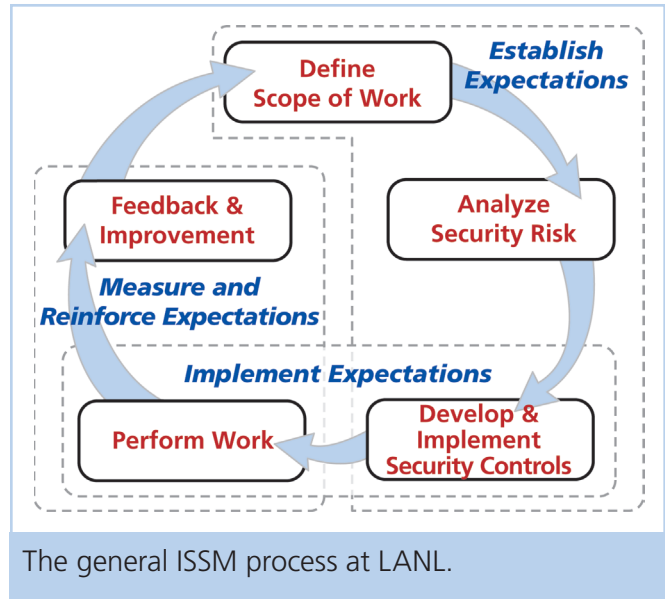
Define Scope of Work

Establish Expectations

Analyze Security Risk

Feedback & Improvement

Measure and Reinforce Expectations

Implement Expectations

Develop & Implement Security Controls

Perform Work

The general ISSM process at LANL.